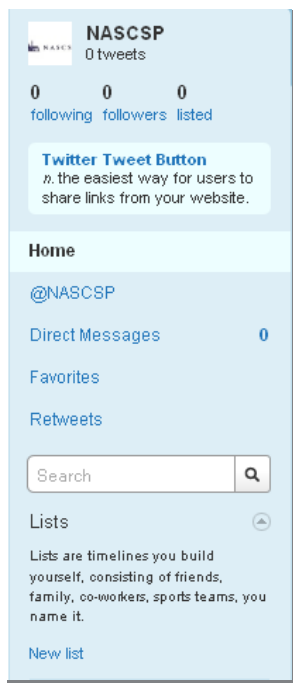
NASCSP

NASCSP
0 tweets

0 following 0 followers 0 listed

Twitter Tweet Button
n. the easiest way for users to share links from your website.

Home

@NASCSP

Direct Messages 0

Favorites

Retweets

Search

Lists

Lists are timelines you build yourself, consisting of friends, family, co-workers, sports teams, you name it.

New list